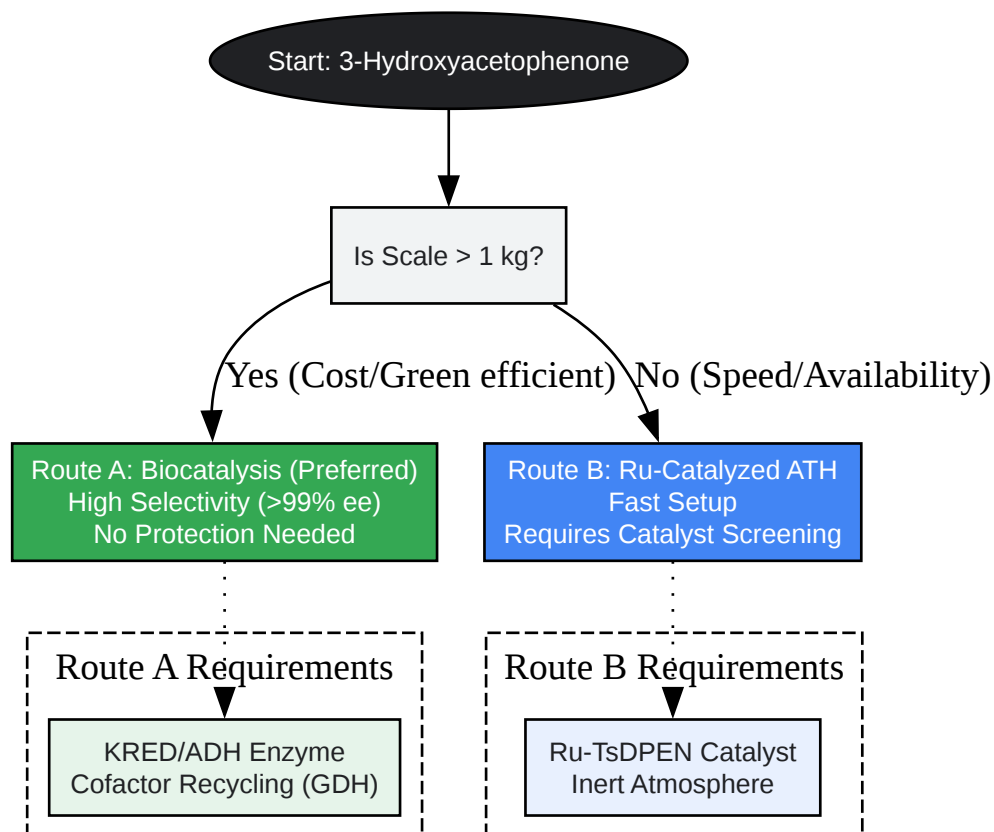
Start: 3-Hydroxyacetophenone

Is Scale > 1 kg?

Yes (Cost/Green efficient)

No (Speed/Availability)

Route A: Biocatalysis (Preferred)
High Selectivity (>99% ee)
No Protection Needed

Route B: Ru-Catalyzed ATH
Fast Setup
Requires Catalyst Screening

Route A Requirements

KRED/ADH Enzyme
Cofactor Recycling (GDH)

Route B Requirements

Ru-TsDPEN Catalyst
Inert Atmosphere